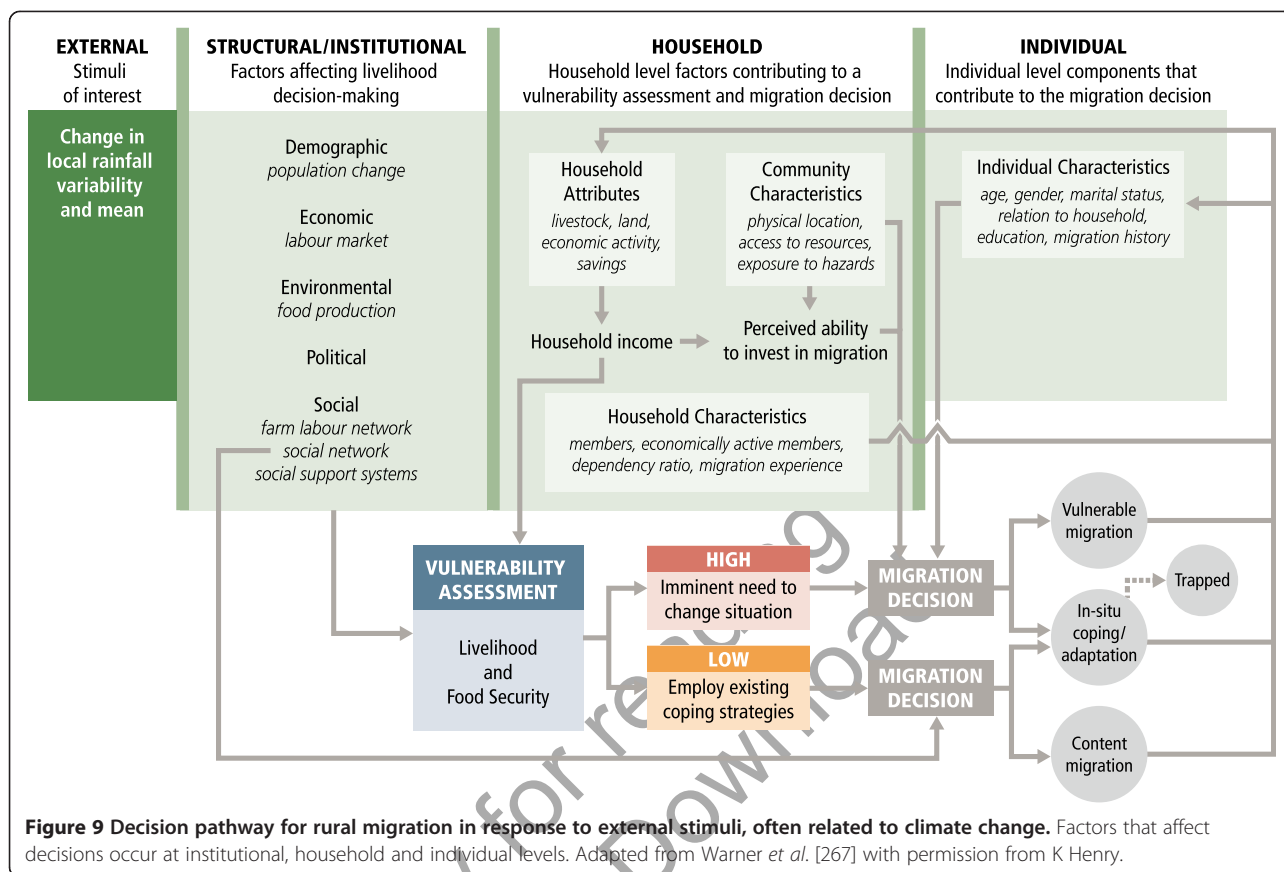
EXTERNAL
Stimuli of interest

STRUCTURAL/INSTITUTIONAL
Factors affecting livelihood decision-making

HOUSEHOLD
Household level factors contributing to a vulnerability assessment and migration decision

INDIVIDUAL
Individual level components that contribute to the migration decision

Change in local rainfall variability and mean

Demographic
population change

Economic
labour market

Environmental
food production

Political

Social
farm labour network
social network
social support systems

Household Attributes
livestock, land, economic activity, savings

Community Characteristics
physical location, access to resources, exposure to hazards

Individual Characteristics
age, gender, marital status, relation to household, education, migration history

Household income

Perceived ability to invest in migration

Household Characteristics
members, economically active members, dependency ratio, migration experience

VULNERABILITY ASSESSMENT

Livelihood and Food Security

HIGH
Imminent need to change situation

LOW
Employ existing coping strategies

MIGRATION DECISION

MIGRATION DECISION

Vulnerable migration

Trapped

In-situ coping/ adaptation

Content migration

Figure 9 Decision pathway for rural migration in response to external stimuli, often related to climate change. Factors that affect decisions occur at institutional, household and individual levels. Adapted from Warner et al. [267] with permission from K Henry.